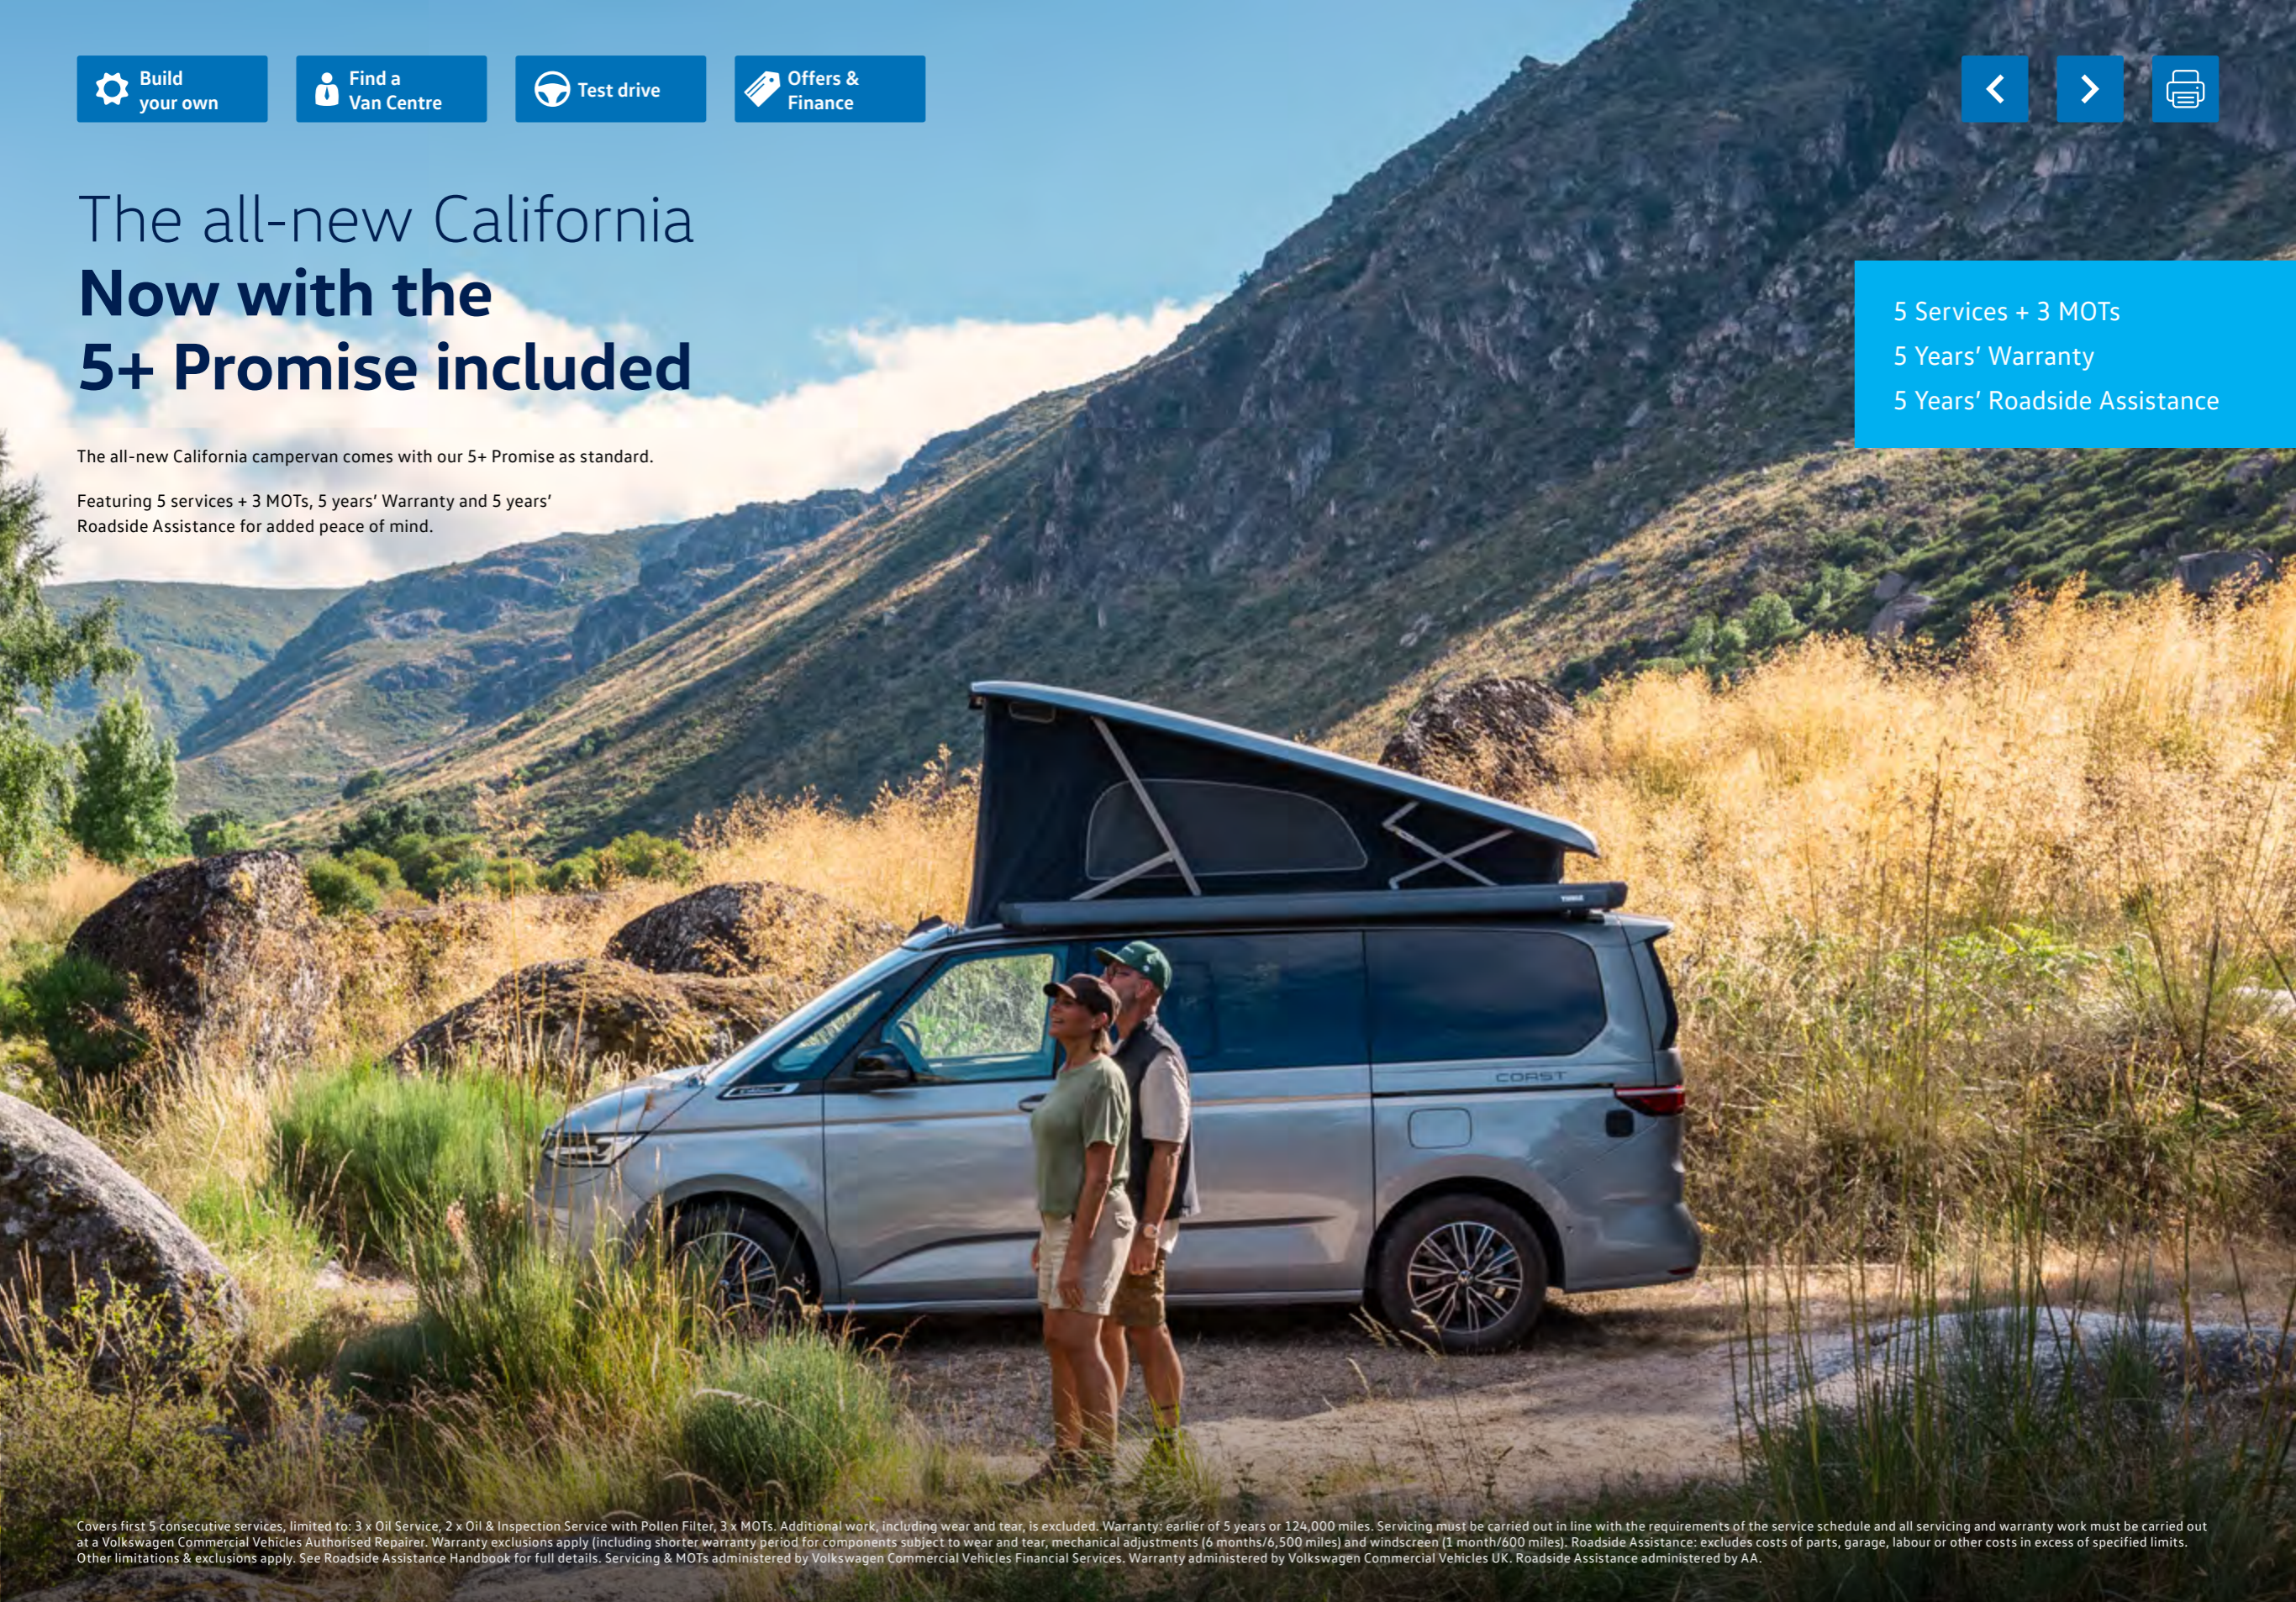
Build your own

Find a Van Centre

Test drive

Offers & Finance

The all-new California
**Now with the 5+ Promise included**

The all-new California campervan comes with our 5+ Promise as standard.

Featuring 5 services + 3 MOTs, 5 years' Warranty and 5 years' Roadside Assistance for added peace of mind.

5 Services + 3 MOTs
5 Years' Warranty
5 Years' Roadside Assistance

COAST

Covers first 5 consecutive services, limited to: 3 x Oil Service, 2 x Oil & Inspection Service with Pollen Filter, 3 x MOTs. Additional work, including wear and tear, is excluded. Warranty: earlier of 5 years or 124,000 miles. Servicing must be carried out in line with the requirements of the service schedule and all servicing and warranty work must be carried out at a Volkswagen Commercial Vehicles Authorised Repairer. Warranty exclusions apply (including shorter warranty period for components subject to wear and tear, mechanical adjustments (6 months/6,500 miles) and windscreen (1 month/600 miles). Roadside Assistance: excludes costs of parts, garage, labour or other costs in excess of specified limits. Other limitations & exclusions apply. See Roadside Assistance Handbook for full details. Servicing & MOTs administered by Volkswagen Commercial Vehicles Financial Services. Warranty administered by Volkswagen Commercial Vehicles UK. Roadside Assistance administered by AA.